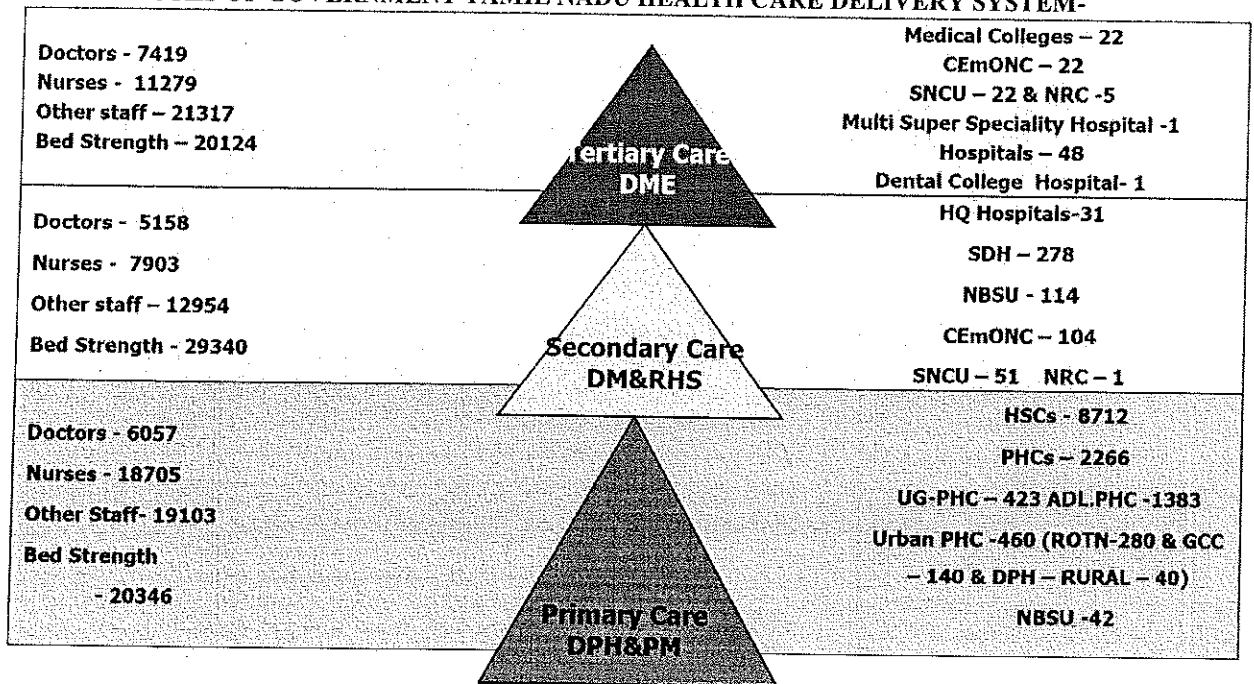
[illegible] OF GOVERNMENT TAMIL NADU HEALTH CARE DELIVERY SYSTEM-

Doctors - 7419
Nurses - 11279
Other staff – 21317
Bed Strength – 20124

Tertiary Care
DME

Medical Colleges – 22
CEmONC – 22
SNCU – 22 & NRC -5
Multi Super Speciality Hospital -1
Hospitals – 48
Dental College Hospital- 1

Doctors - 5158
Nurses - 7903
Other staff – 12954
Bed Strength - 29340

Secondary Care
DM&RHS

HQ Hospitals-31
SDH – 278
NBSU - 114
CEmONC – 104
SNCU – 51 NRC – 1

Doctors - 6057
Nurses - 18705
Other Staff- 19103
Bed Strength
- 20346

Primary Care
DPH&PM

HSCs - 8712
PHCs – 2266
UG-PHC – 423 ADL.PHC -1383
Urban PHC -460 (ROTN-280 & GCC – 140 & DPH – RURAL – 40)
NBSU -42